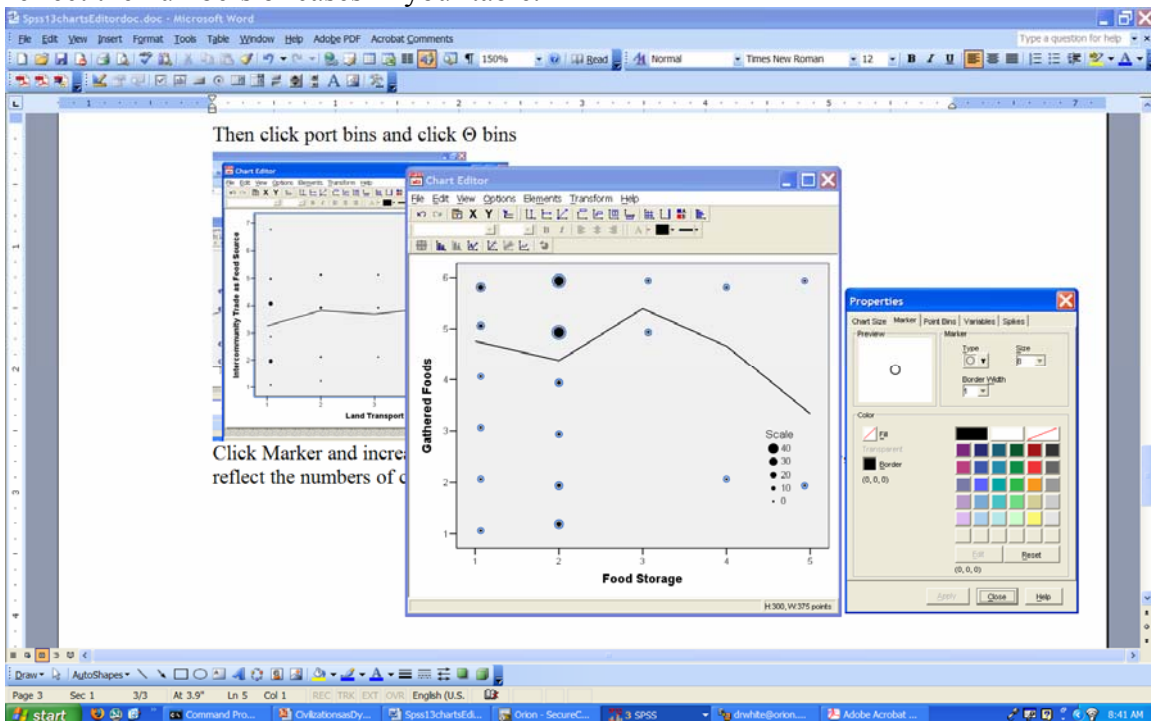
Spss13chartsEditordoc.doc - Microsoft Word

File Edit View Insert Format Tools Table Window Help Adobe PDF Acrobat Comments

Type a question for help

150% Read Normal Times New Roman 12 B I U

Then click port bins and click Θ bins

Chart Editor

File Edit View Options Elements Transform Help

Intercommunity Trade as Food Source

Land Transport

Click Marker and increa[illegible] reflect the numbers of c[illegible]

Chart Editor

File Edit View Options Elements Transform Help

Gathered Foods

Food Storage

Scale
40
30
20
10
0

H:300, W:375 points

Properties

Chart Size Marker Point Bins Variables Spikes

Preview

Marker

Type

Size

Border Width

Color

Fill

Transparent

Border

(0, 0, 0)

Edit Reset

(0, 0, 0)

Apply Close Help

Draw AutoShapes

Page 3 Sec 1 3/3 At 3.9" Ln 5 Col 1 REC TRK EXT OVR English (U.S.

start Command Pro... CivilizationsasDy... Spss13chartsEdi... Orion - SecureC... 3 SPSS drwhite@orion.... Adobe Acrobat ... 8:41 AM